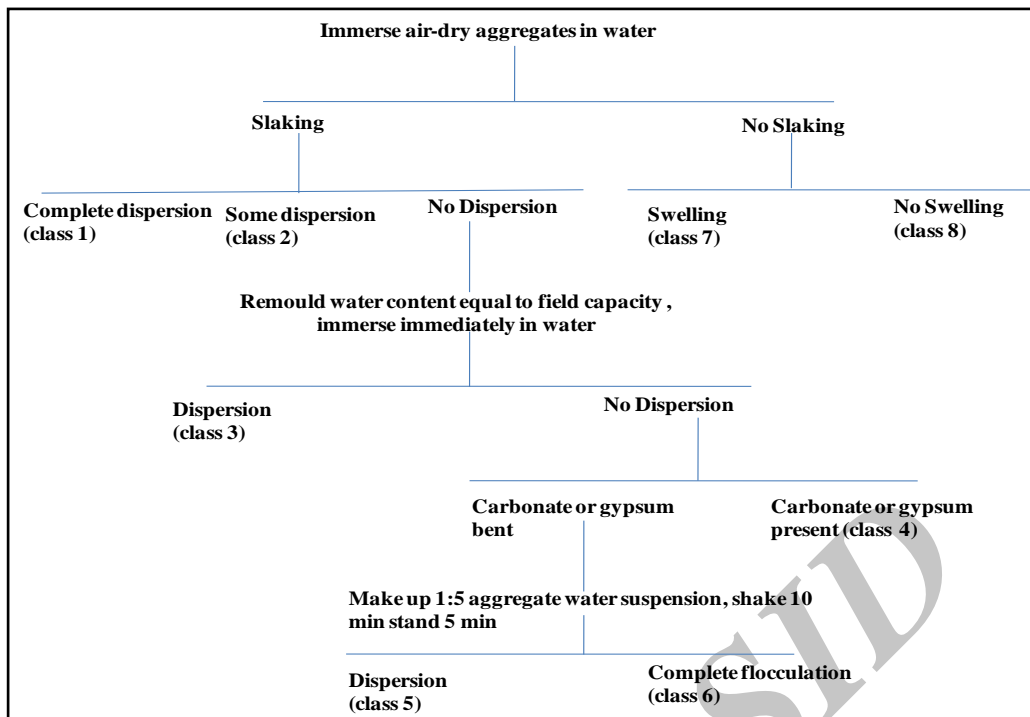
Immerse air-dry aggregates in water

Slaking

No Slaking

Complete dispersion (class 1)

Some dispersion (class 2)

No Dispersion

Swelling (class 7)

No Swelling (class 8)

Remould water content equal to field capacity , immerse immediately in water

Dispersion (class 3)

No Dispersion

Carbonate or gypsum bent

Carbonate or gypsum present (class 4)

Make up 1:5 aggregate water suspension, shake 10 min stand 5 min

Dispersion (class 5)

Complete flocculation (class 6)

SID